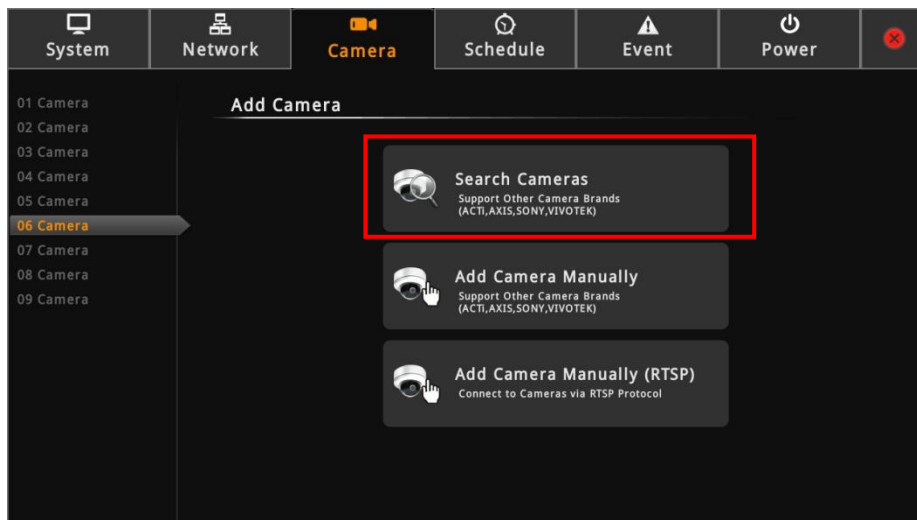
System
Network
Camera
Schedule
Event
Power

01 Camera
02 Camera
03 Camera
04 Camera
05 Camera
06 Camera
07 Camera
08 Camera
09 Camera

Add Camera

Search Cameras
Support Other Camera Brands (ACTI,AXIS,SONY,VIVOTEK)

Add Camera Manually
Support Other Camera Brands (ACTI,AXIS,SONY,VIVOTEK)

Add Camera Manually (RTSP)
Connect to Cameras via RTSP Protocol